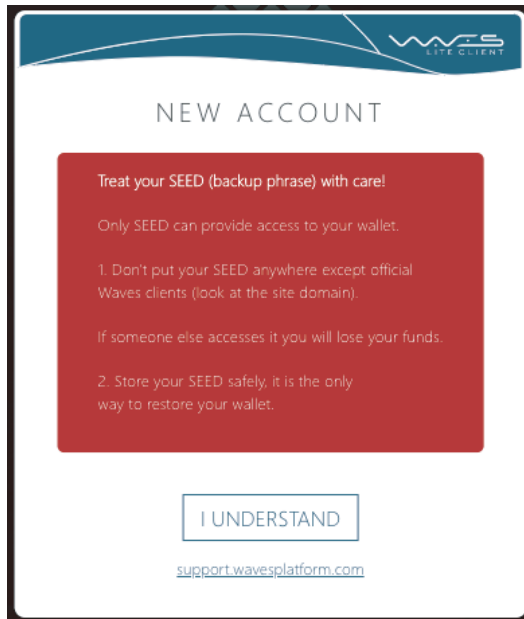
WAVES
LITE CLIENT

NEW ACCOUNT

Treat your SEED (backup phrase) with care!

Only SEED can provide access to your wallet.

1. Don't put your SEED anywhere except official Waves clients (look at the site domain).

If someone else accesses it you will lose your funds.

2. Store your SEED safely, it is the only way to restore your wallet.

I UNDERSTAND

support.wavesplatform.com